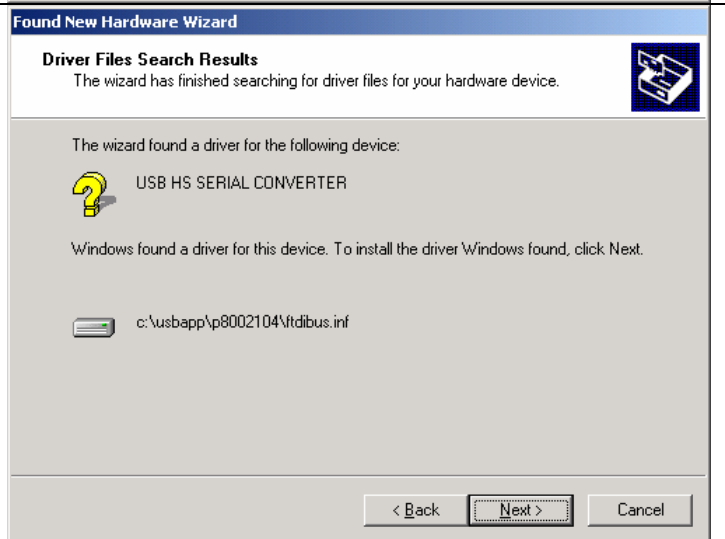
Found New Hardware Wizard

Driver Files Search Results
The wizard has finished searching for driver files for your hardware device.

The wizard found a driver for the following device:

USB HS SERIAL CONVERTER

Windows found a driver for this device. To install the driver Windows found, click Next.

c:\usbapp\p8002104\ftdibus.inf

< Back
Next >
Cancel